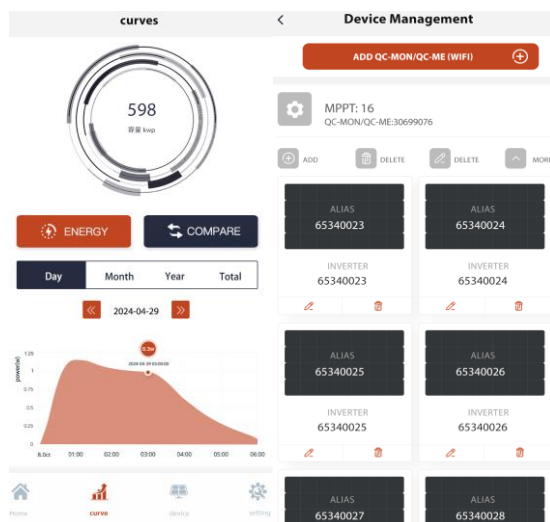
curves

598
容量 kwp

ENERGY

COMPARE

| Day | Month | Year | Total |
|---|---|---|---|

« 2024-04-29 »

0.3w
2024-04-29 03:00:00

power(w)
1.25
1
0.75
0.5
0.25
0
8.0ct 01:00 02:00 03:00 04:00 05:00 06:00

Home curve device setting

Device Management

ADD QC-MON/QC-ME (WIFI)

MPPT: 16
QC-MON/QC-ME:30699076

ADD DELETE DELETE MORE

ALIAS
65340023
INVERTER
65340023

ALIAS
65340024
INVERTER
65340024

ALIAS
65340025
INVERTER
65340025

ALIAS
65340026
INVERTER
65340026

ALIAS
65340027

ALIAS
65340028